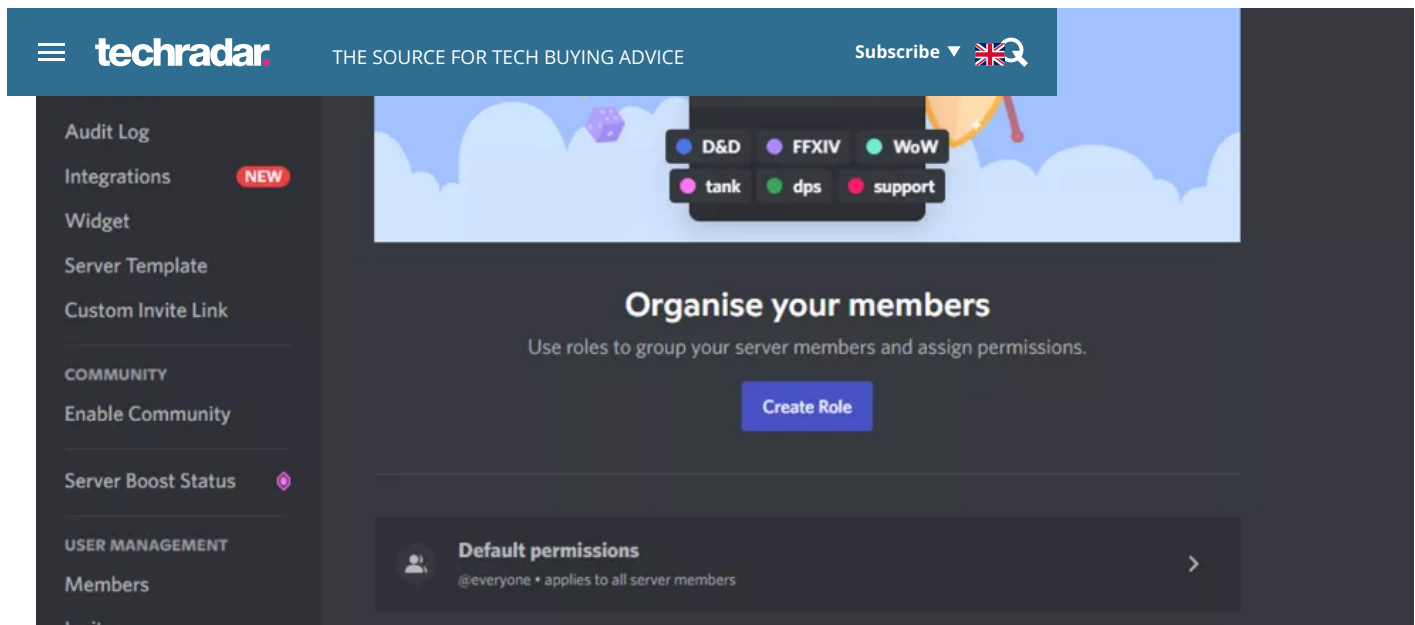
techradar. THE SOURCE FOR TECH BUYING ADVICE Subscribe ▼

Audit Log
Integrations NEW
Widget
Server Template
Custom Invite Link

COMMUNITY
Enable Community

Server Boost Status

USER MANAGEMENT
Members

D&D FFXIV WoW
tank dps support

Organise your members
Use roles to group your server members and assign permissions.
Create Role

Default permissions
@everyone • applies to all server members